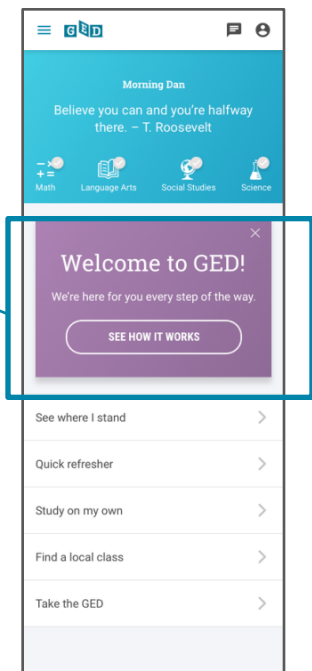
GED

Morning Dan

Believe you can and you're halfway there. – T. Roosevelt

Math Language Arts Social Studies Science

Welcome to GED!

We're here for you every step of the way.

SEE HOW IT WORKS

See where I stand

Quick refresher

Study on my own

Find a local class

Take the GED